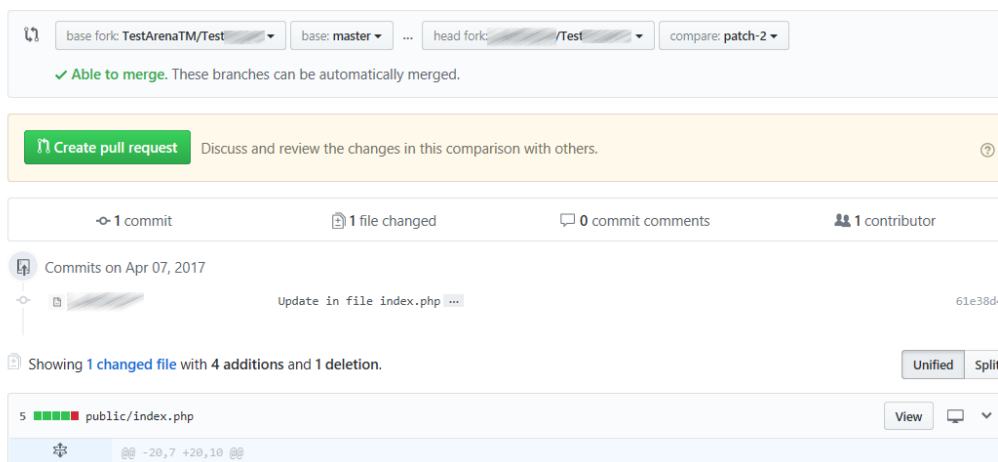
base fork: TestArenaTM/Test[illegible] base: master ... head fork: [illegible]/Test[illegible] compare: patch-2

✓ Able to merge. These branches can be automatically merged.

Create pull request Discuss and review the changes in this comparison with others.

1 commit 1 file changed 0 commit comments 1 contributor

Commits on Apr 07, 2017

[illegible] Update in file index.php ... 61e38d4

Showing 1 changed file with 4 additions and 1 deletion.

Unified Split

5 public/index.php View

@@ -20,7 +20,10 @@